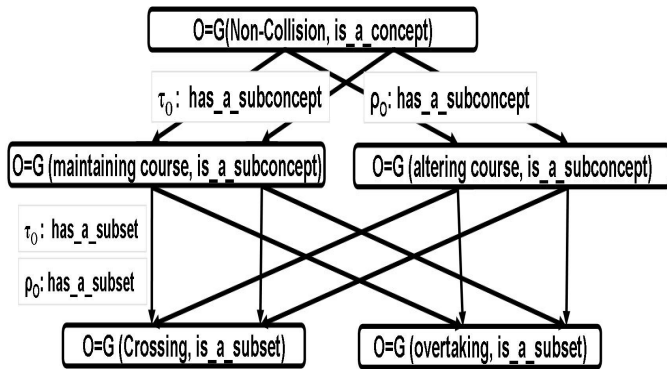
O=G(Non-Collision, is_a_concept)

$\tau_0$: has_a_subconcept

$\rho_0$: has_a_subconcept

O=G (maintaining course, is_a_subconcept)

O=G (altering course, is_a_subconcept)

$\tau_0$: has_a_subset

$\rho_0$: has_a_subset

O=G (Crossing, is_a_subset)

O=G (overtaking, is_a_subset)